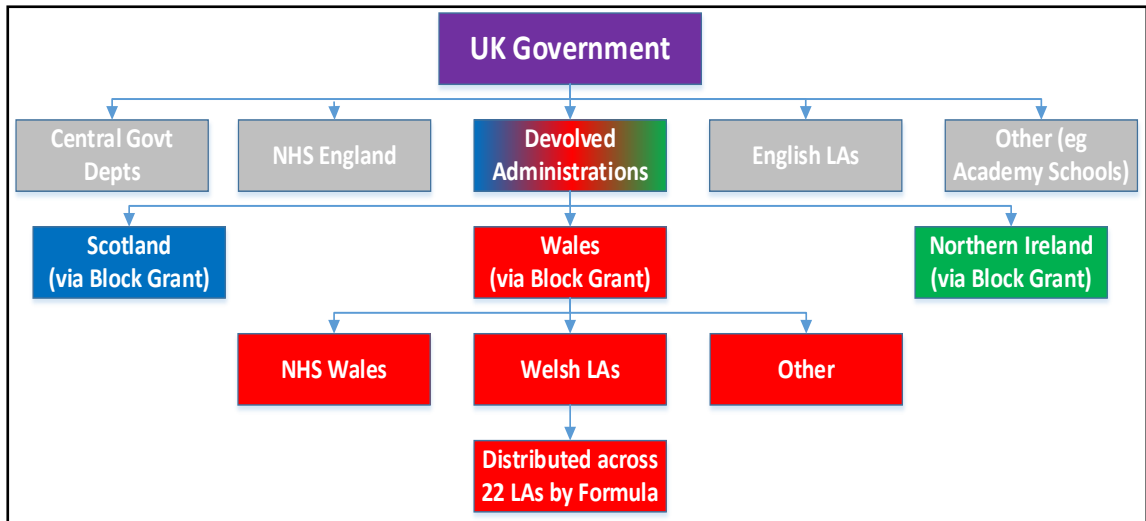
UK Government

Central Govt Depts

NHS England

Devolved Administrations

English LAs

Other (eg Academy Schools)

Scotland (via Block Grant)

Wales (via Block Grant)

Northern Ireland (via Block Grant)

NHS Wales

Welsh LAs

Other

Distributed across 22 LAs by Formula